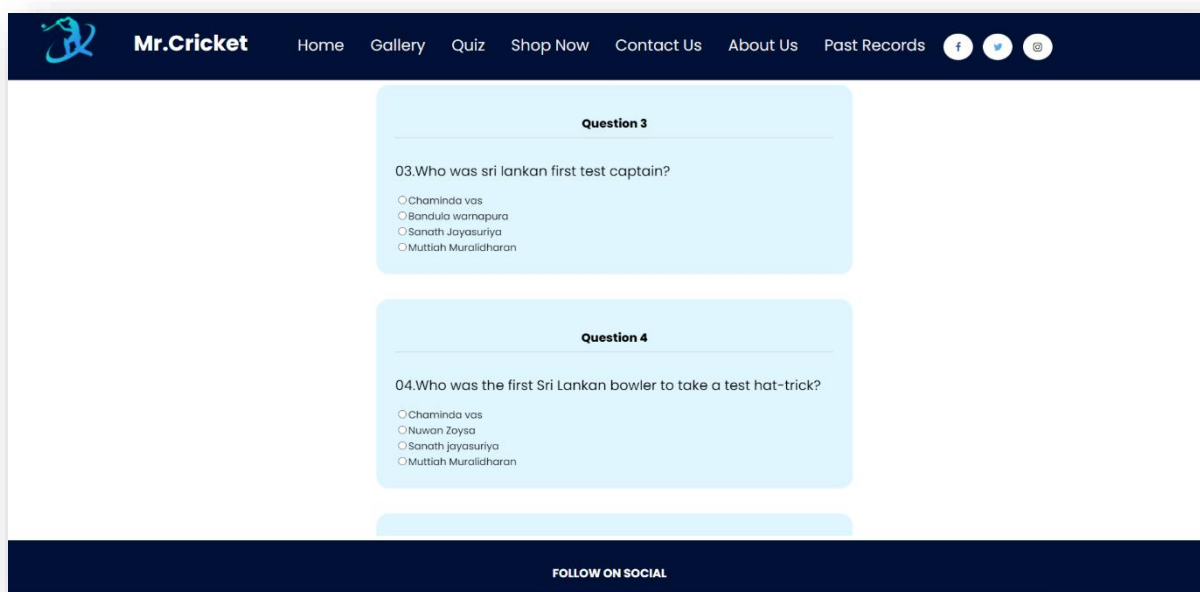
Mr.Cricket Home Gallery Quiz Shop Now Contact Us About Us Past Records

Question 3

03.Who was sri lankan first test captain?

Chaminda vas
Bandula warnapura
Sanath Jayasuriya
Muttiah Muralidharan

Question 4

04.Who was the first Sri Lankan bowler to take a test hat-trick?

Chaminda vas
Nuwan Zoysa
Sanath jayasuriya
Muttiah Muralidharan

FOLLOW ON SOCIAL